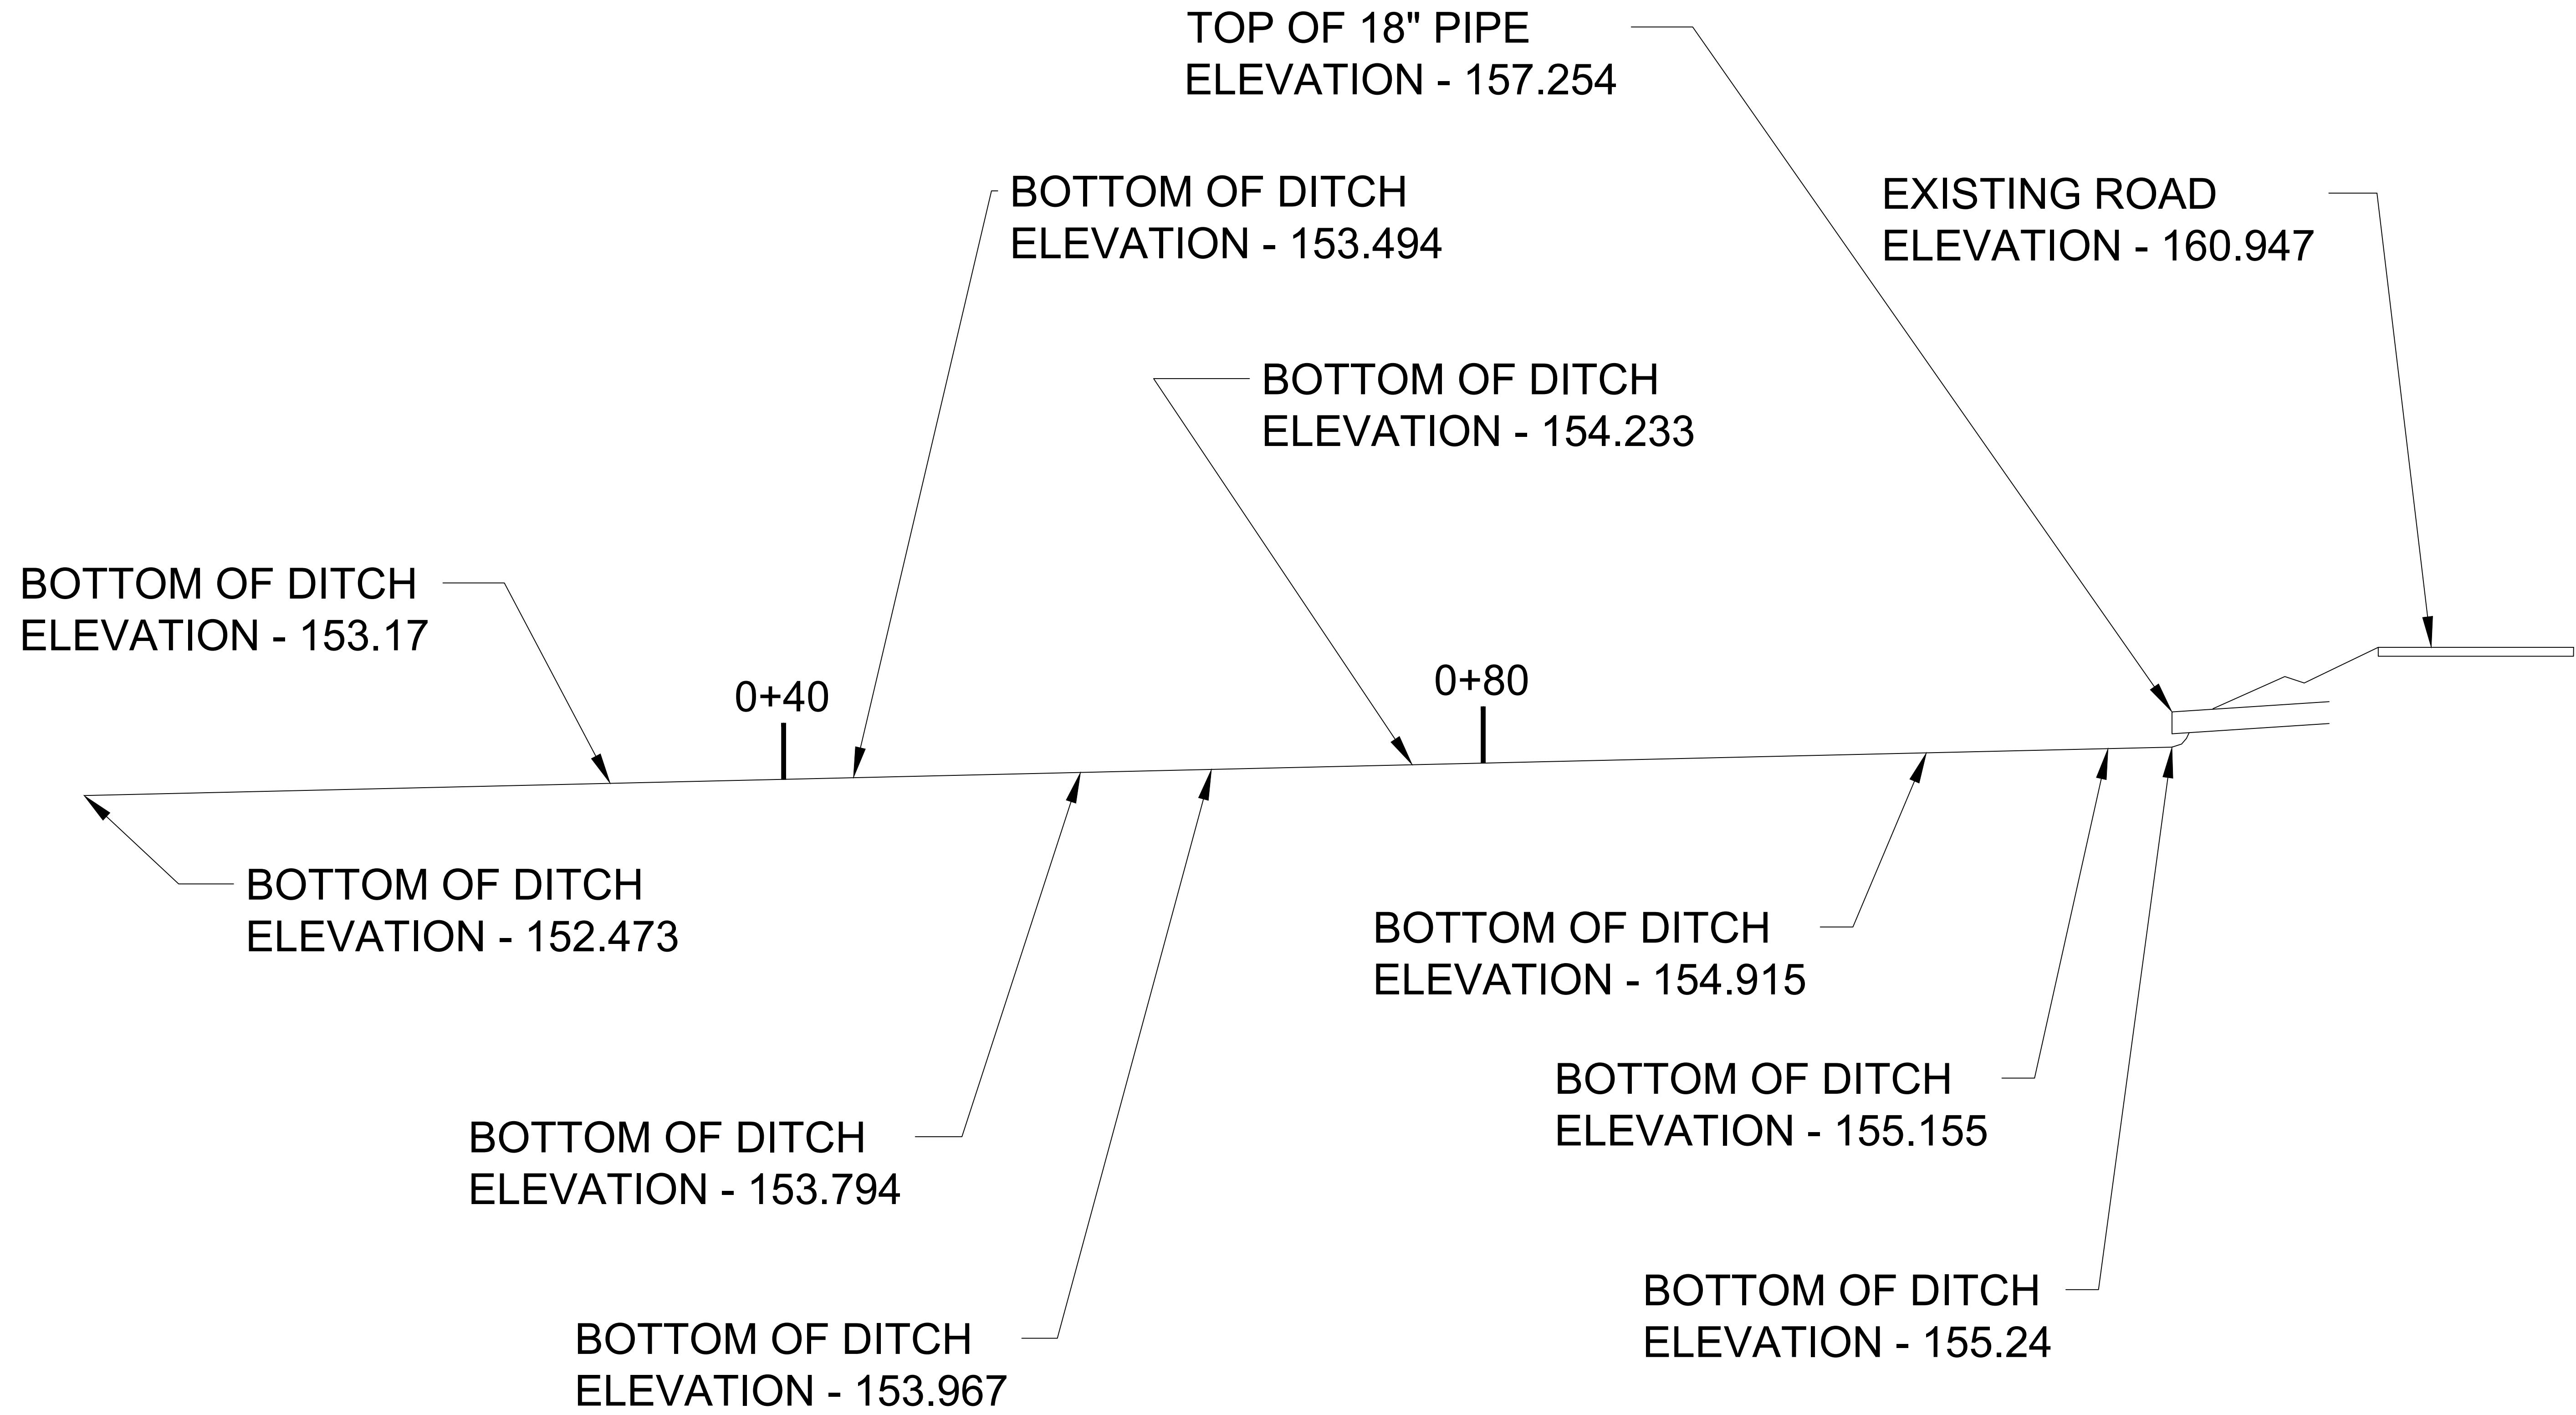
TOP OF 18" PIPE
ELEVATION - 157.254

BOTTOM OF DITCH
ELEVATION - 153.494

EXISTING ROAD
ELEVATION - 160.947

BOTTOM OF DITCH
ELEVATION - 154.233

BOTTOM OF DITCH
ELEVATION - 153.17

0+40

0+80

BOTTOM OF DITCH
ELEVATION - 152.473

BOTTOM OF DITCH
ELEVATION - 154.915

BOTTOM OF DITCH
ELEVATION - 155.155

BOTTOM OF DITCH
ELEVATION - 153.794

BOTTOM OF DITCH
ELEVATION - 155.24

BOTTOM OF DITCH
ELEVATION - 153.967